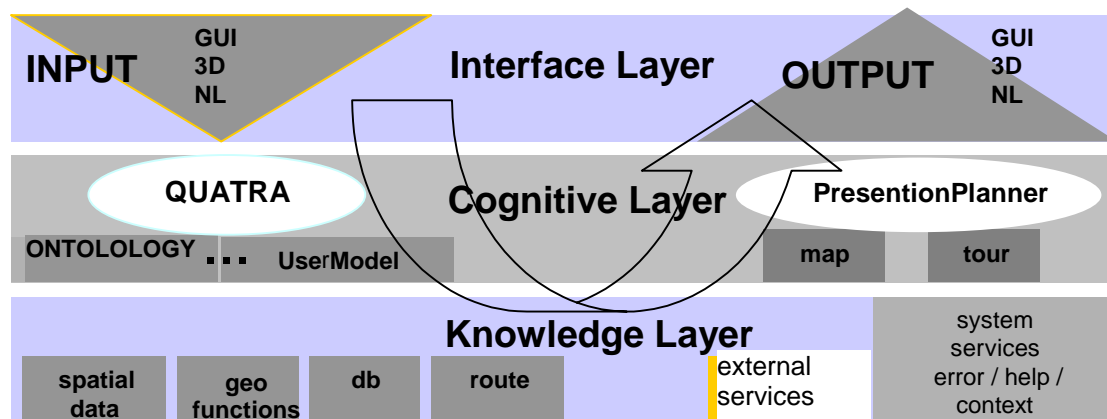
INPUT
GUI
3D
NL

Interface Layer

OUTPUT
GUI
3D
NL

QUATRA

Cognitive Layer

PresentionPlanner

ONTOLOLOGY ... UserModel

map

tour

Knowledge Layer

system services error / help / context

spatial data

geo functions

db

route

external services